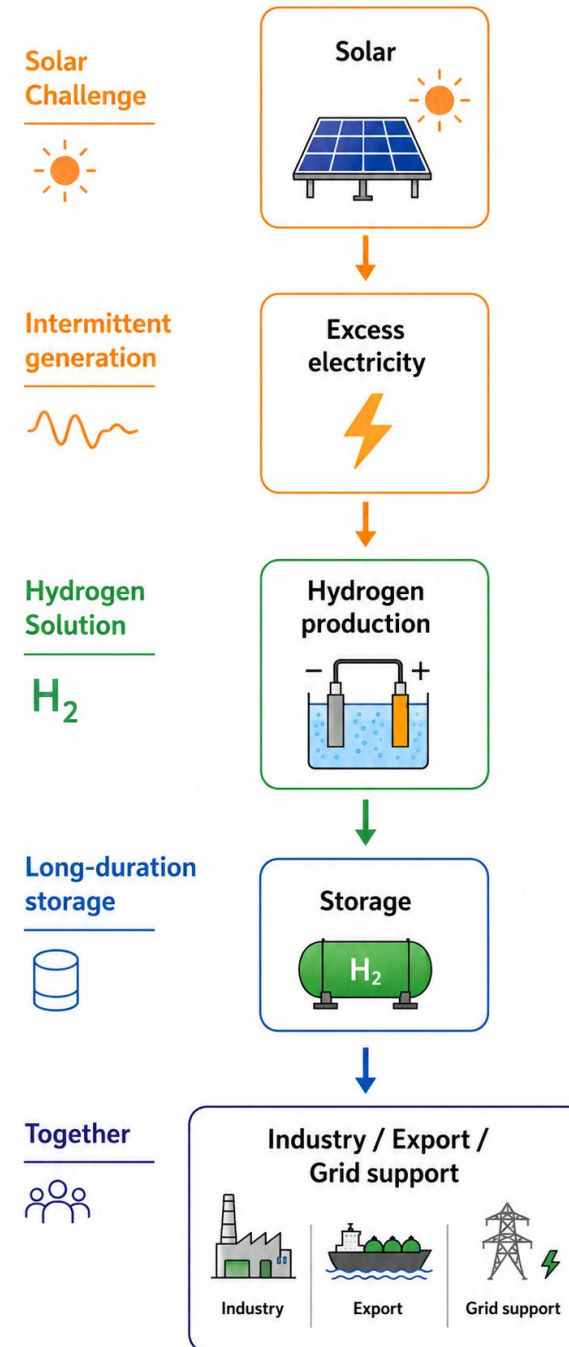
Solar Challenge

Solar

Intermittent generation

Excess electricity

Hydrogen Solution

$H_2$

Hydrogen production

−

+

Long-duration storage

Storage

$H_2$

Together

Industry / Export / Grid support

Industry

Export

Grid support